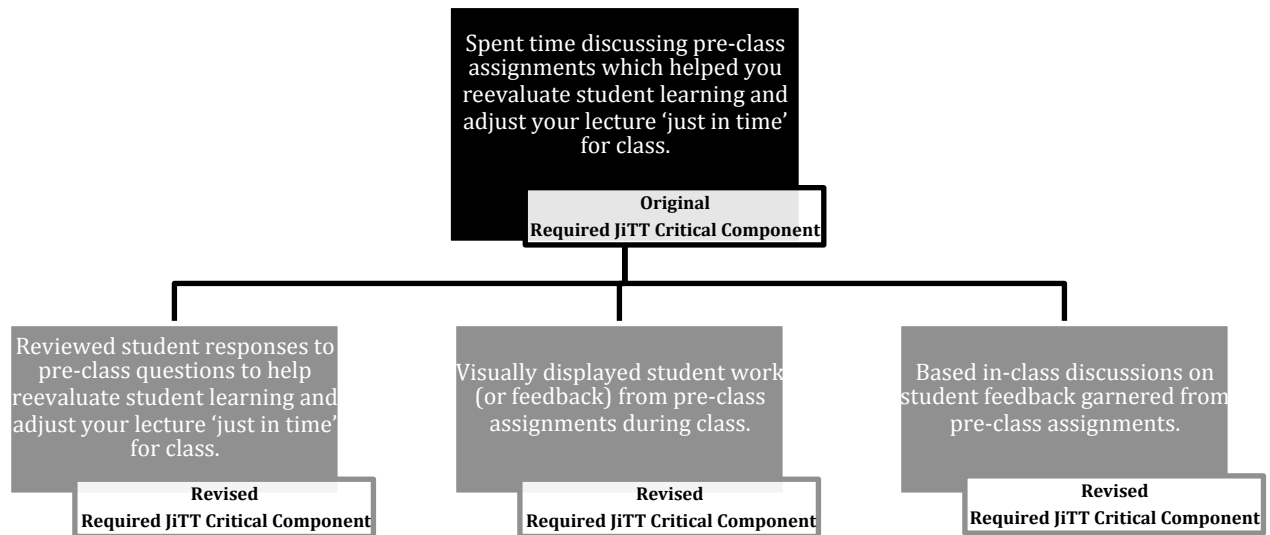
Spent time discussing pre-class assignments which helped you reevaluate student learning and adjust your lecture 'just in time' for class.

Original
Required JiTT Critical Component

Reviewed student responses to pre-class questions to help reevaluate student learning and adjust your lecture 'just in time' for class.

Revised
Required JiTT Critical Component

Visually displayed student work (or feedback) from pre-class assignments during class.

Revised
Required JiTT Critical Component

Based in-class discussions on student feedback garnered from pre-class assignments.

Revised
Required JiTT Critical Component